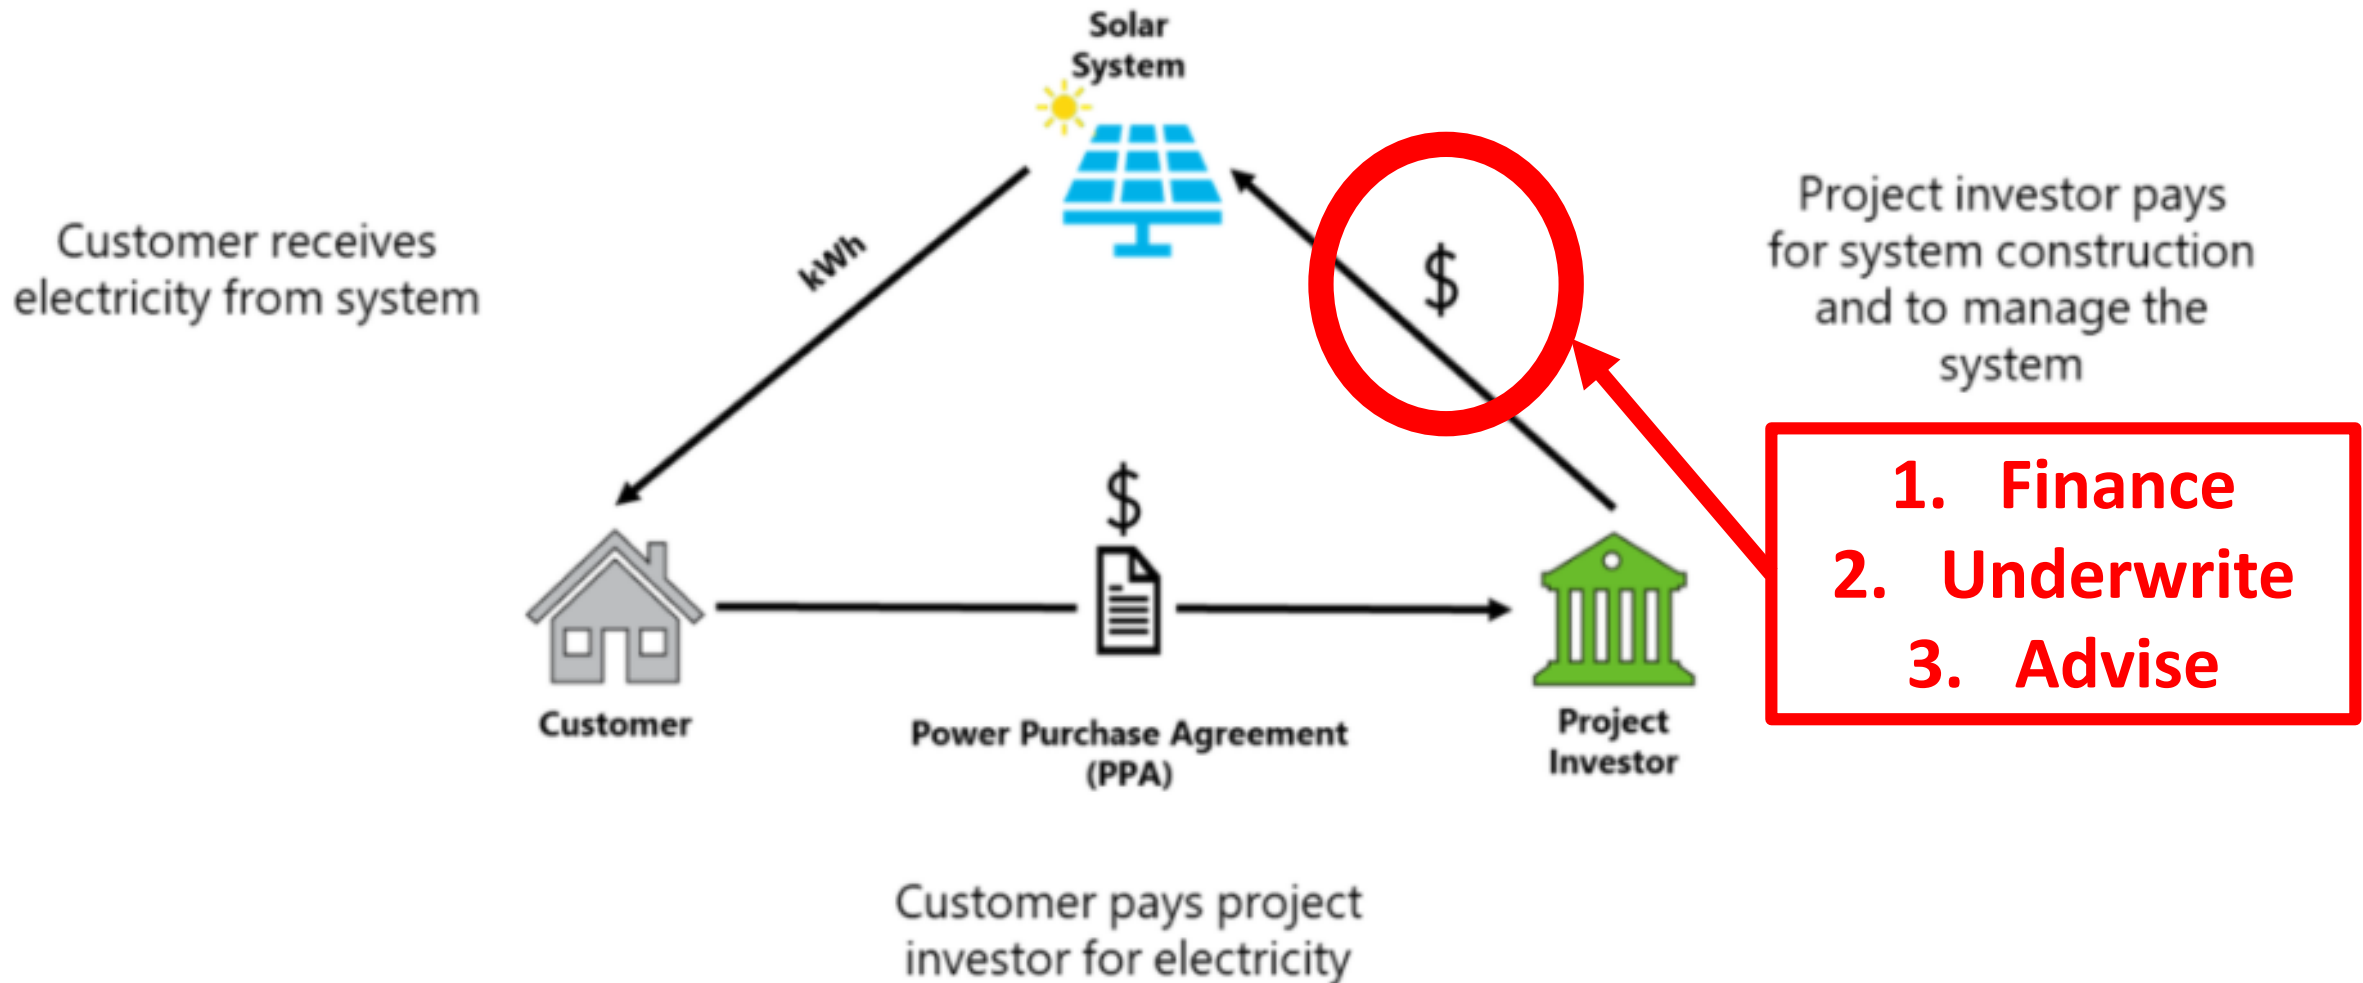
Solar System

Customer receives electricity from system

kWh

$

Project investor pays for system construction and to manage the system

1. Finance
2. Underwrite
3. Advise

$

Customer

Power Purchase Agreement (PPA)

Project Investor

Customer pays project investor for electricity